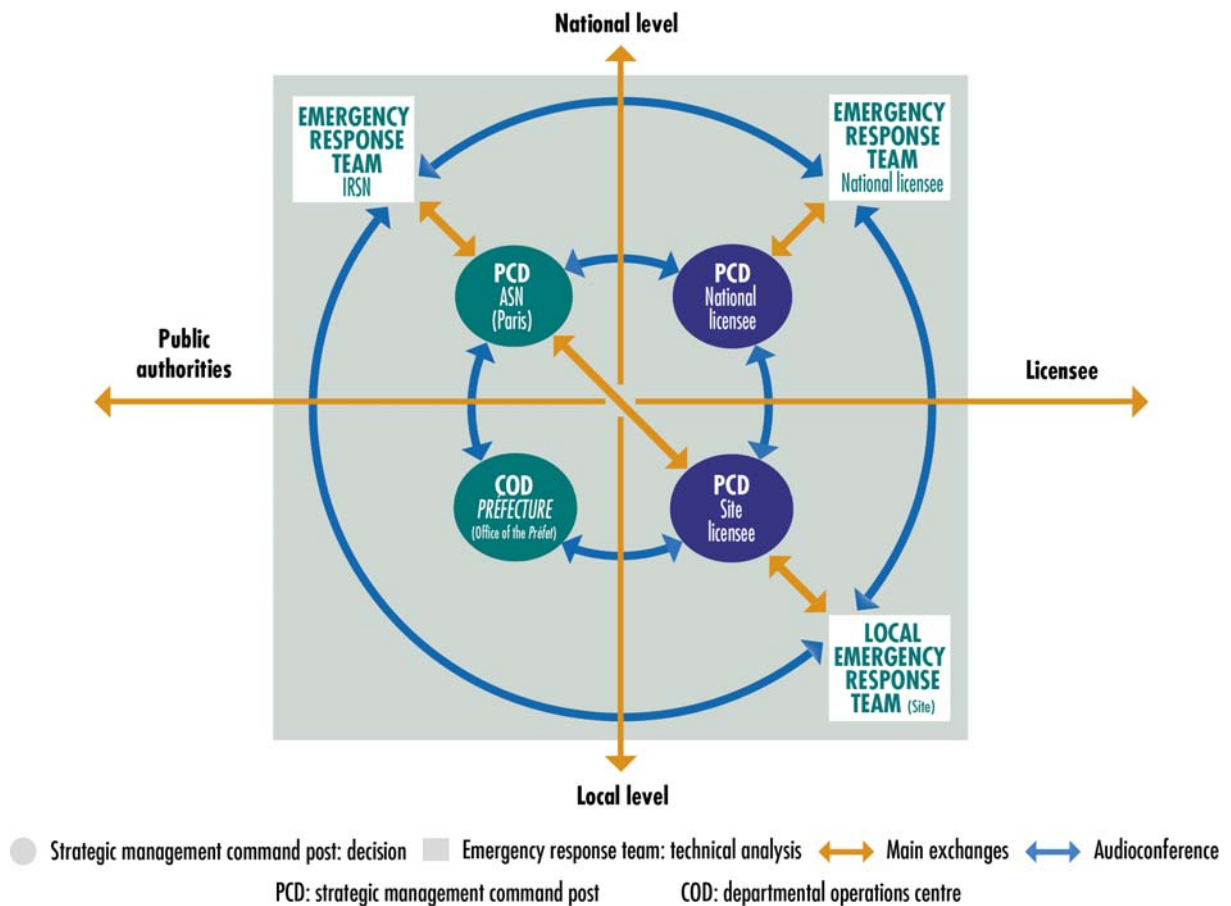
National level

EMERGENCY RESPONSE TEAM
IRSN

EMERGENCY RESPONSE TEAM
National licensee

PCD
ASN
(Paris)

PCD
National licensee

Public authorities

Licensee

COD
PREFECTURE
(Office of the Préfet)

PCD
Site licensee

LOCAL EMERGENCY RESPONSE TEAM (Site)

Local level

Strategic management command post: decision
Emergency response team: technical analysis
Main exchanges
Audioconference

PCD: strategic management command post
COD: departmental operations centre